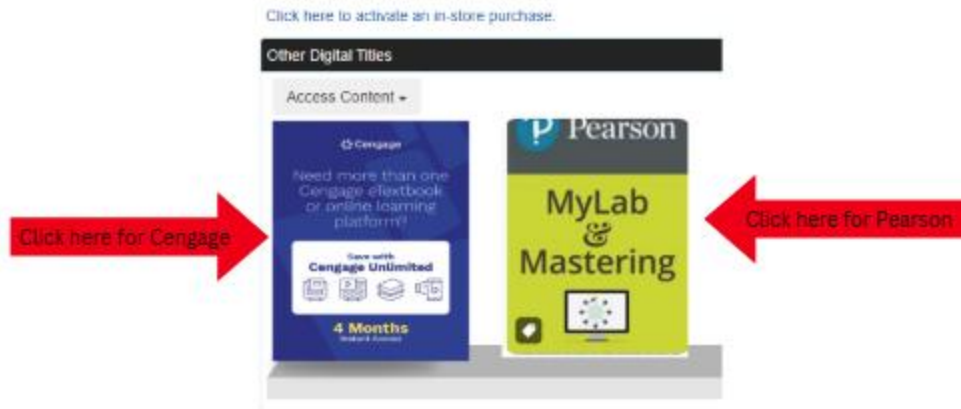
Click here to activate an in-store purchase.

Other Digital Titles

Access Content ▾

Cengage

Need more than one Cengage eTextbook or online learning platform?

Save with Cengage Unlimited

4 Months

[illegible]

Click here for Cengage

Pearson

MyLab & Mastering

Click here for Pearson